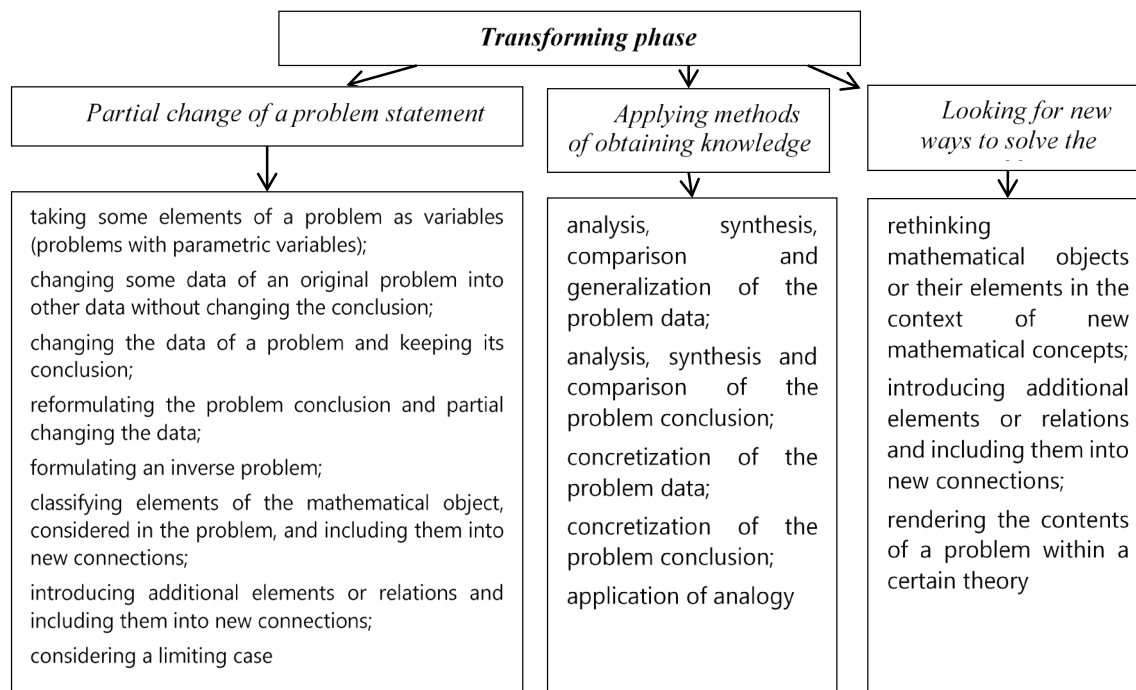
Transforming phase

Partial change of a problem statement

taking some elements of a problem as variables (problems with parametric variables);

changing some data of an original problem into other data without changing the conclusion;

changing the data of a problem and keeping its conclusion;

reformulating the problem conclusion and partial changing the data;

formulating an inverse problem;

classifying elements of the mathematical object, considered in the problem, and including them into new connections;

introducing additional elements or relations and including them into new connections;

considering a limiting case

Applying methods of obtaining knowledge

analysis, synthesis, comparison and generalization of the problem data;

analysis, synthesis and comparison of the problem conclusion;

concretization of the problem data;

concretization of the problem conclusion;

application of analogy

Looking for new ways to solve the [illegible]

rethinking mathematical objects or their elements in the context of new mathematical concepts;

introducing additional elements or relations and including them into new connections;

rendering the contents of a problem within a certain theory